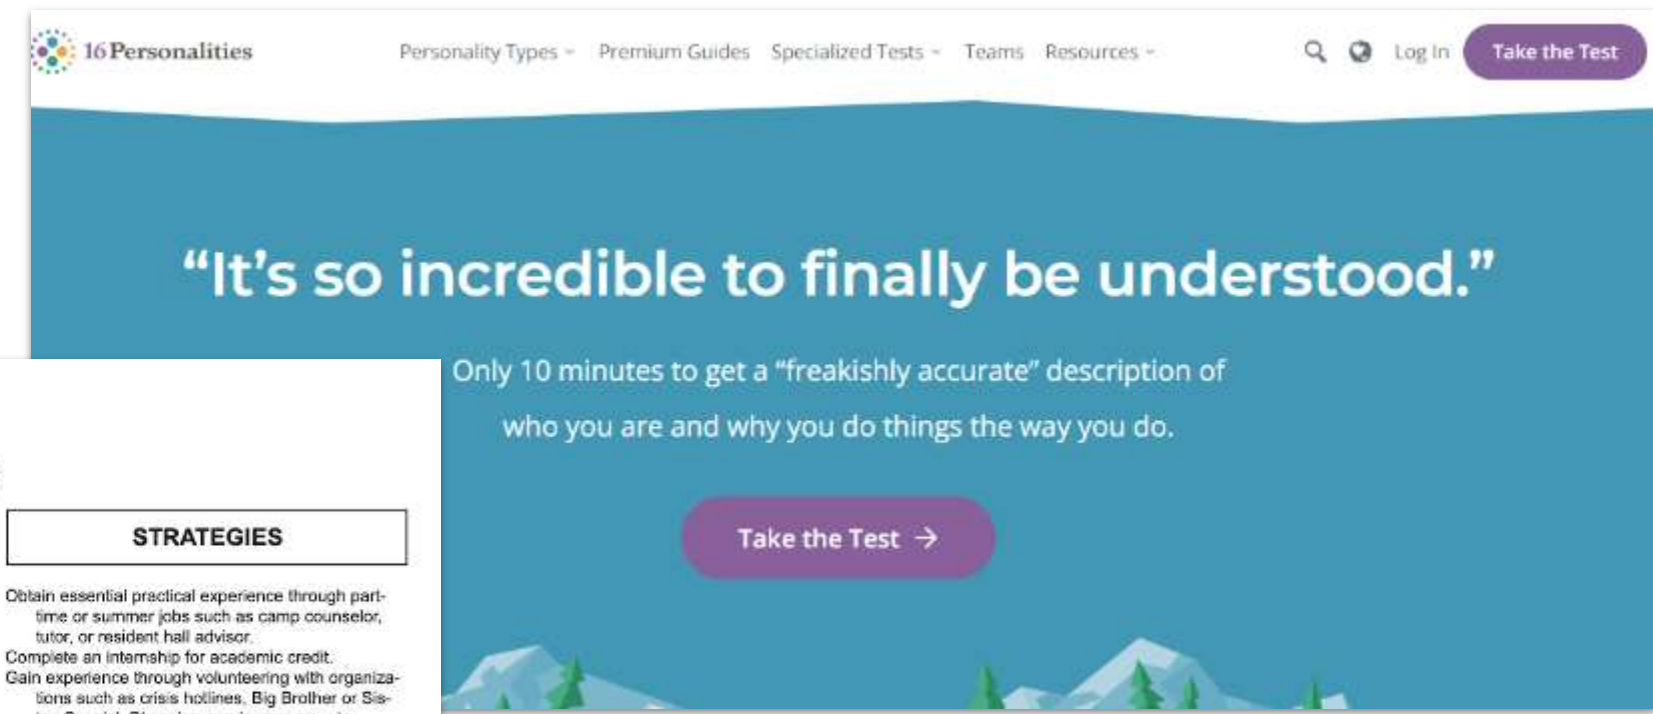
16Personalities

Personality Types Premium Guides Specialized Tests Teams Resources

Log In Take the Test

“It’s so incredible to finally be understood.”

Only 10 minutes to get a “freakishly accurate” description of who you are and why you do things the way you do.

Take the Test →

STRATEGIES

Obtain essential practical experience through part-time or summer jobs such as camp counselor, tutor, or resident hall advisor.
Complete an internship for academic credit.
Gain experience through volunteering with organizations such as crisis hotlines, Big Brother or Sis-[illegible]